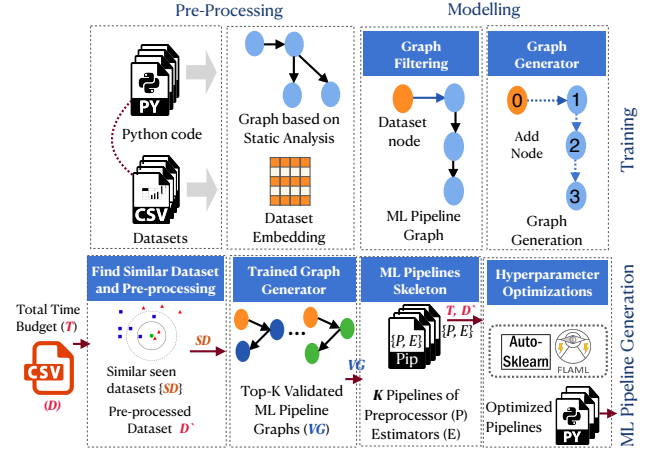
Pre-Processing

Modelling

PY

Python code

CSV

Datasets

Graph based on Static Analysis

Dataset Embedding

Graph Filtering

Dataset node

ML Pipeline Graph

Graph Generator

0

1

2

3

Add Node

Graph Generation

Training

Total Time Budget ($T$)

CSV

($D$)

Find Similar Dataset and Pre-processing

Similar seen datasets {$SD$}

Pre-processed Dataset $D$`

$SD$

Trained Graph Generator

Top-K Validated ML Pipeline Graphs ($VG$)

$VG$

ML Pipelines Skeleton

{P, E}

Pip

$T$, $D$`

{P, E}

$K$ Pipelines of Preprocessor (P) Estimators (E)

Hyperparameter Optimizations

Auto-Sklearn

FLAML

Optimized Pipelines

PY

ML Pipeline Generation